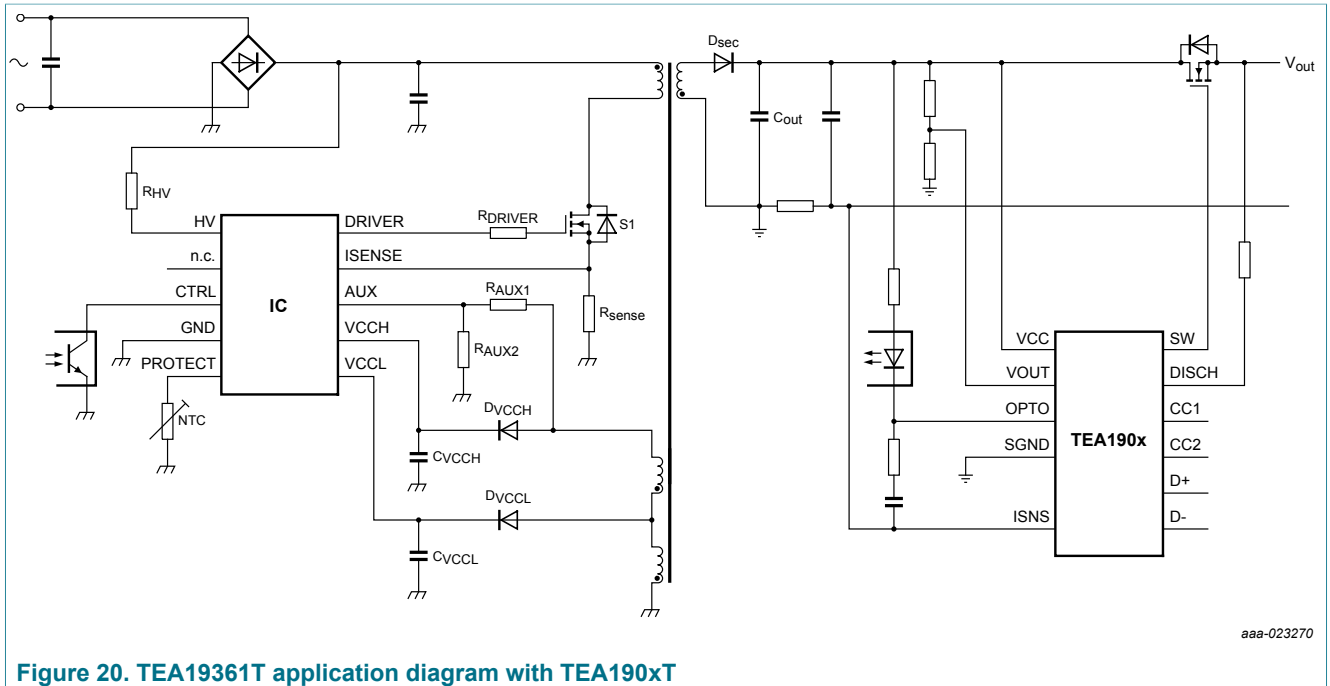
$R_{HV}$

HV
n.c.
CTRL
GND
PROTECT

IC

DRIVER
ISENSE
AUX
VCCH
VCCL

$R_{DRIVER}$

S1

$R_{AUX1}$

$R_{sense}$

$R_{AUX2}$

NTC

$D_{VCCH}$

$C_{VCCH}$

$D_{VCCL}$

$C_{VCCL}$

$D_{sec}$

$C_{out}$

$V_{out}$

VCC
VOUT
OPTO
SGND
ISNS

TEA190x

SW
DISCH
CC1
CC2
D+
D-

aaa-023270

Figure 20. TEA19361T application diagram with TEA190xT